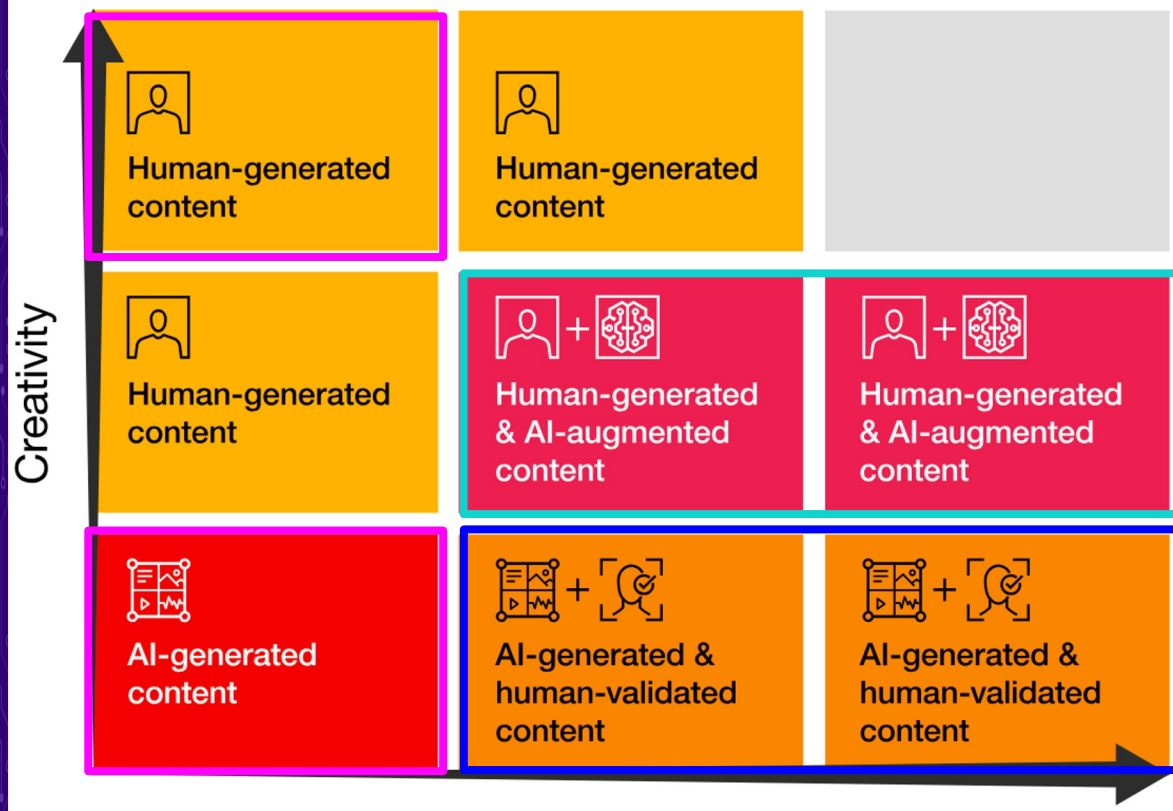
Creativity

Human-generated content

Human-generated content

Human-generated content

Human-generated & AI-augmented content

Human-generated & AI-augmented content

AI-generated content

AI-generated & human-validated content

AI-generated & human-validated content